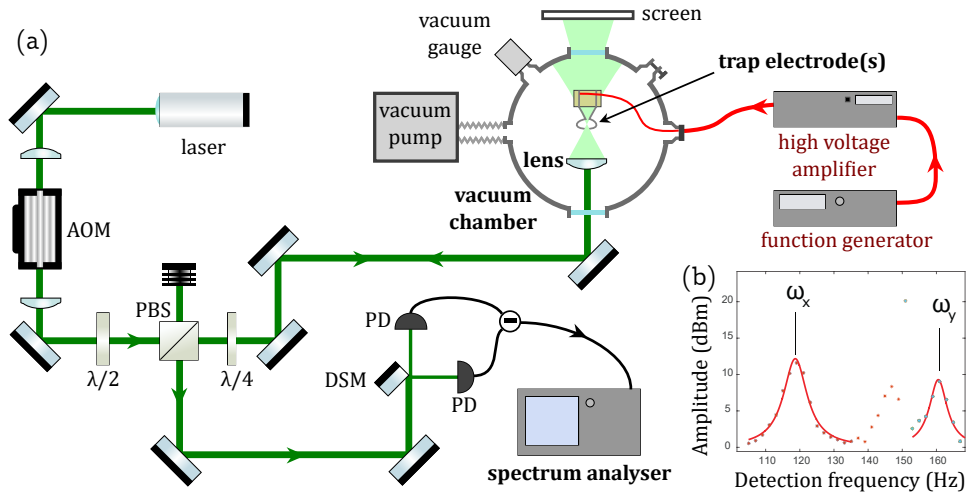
(a)

vacuum gauge

screen

trap electrode(s)

vacuum pump

laser

lens

high voltage amplifier

AOM

vacuum chamber

function generator

PBS

$\lambda/2$

$\lambda/4$

PD

DSM

PD

spectrum analyser

(b)

$\omega_x$

$\omega_y$

Amplitude (dBm)

0

5

10

15

20

110

120

130

140

150

160

Detection frequency (Hz)